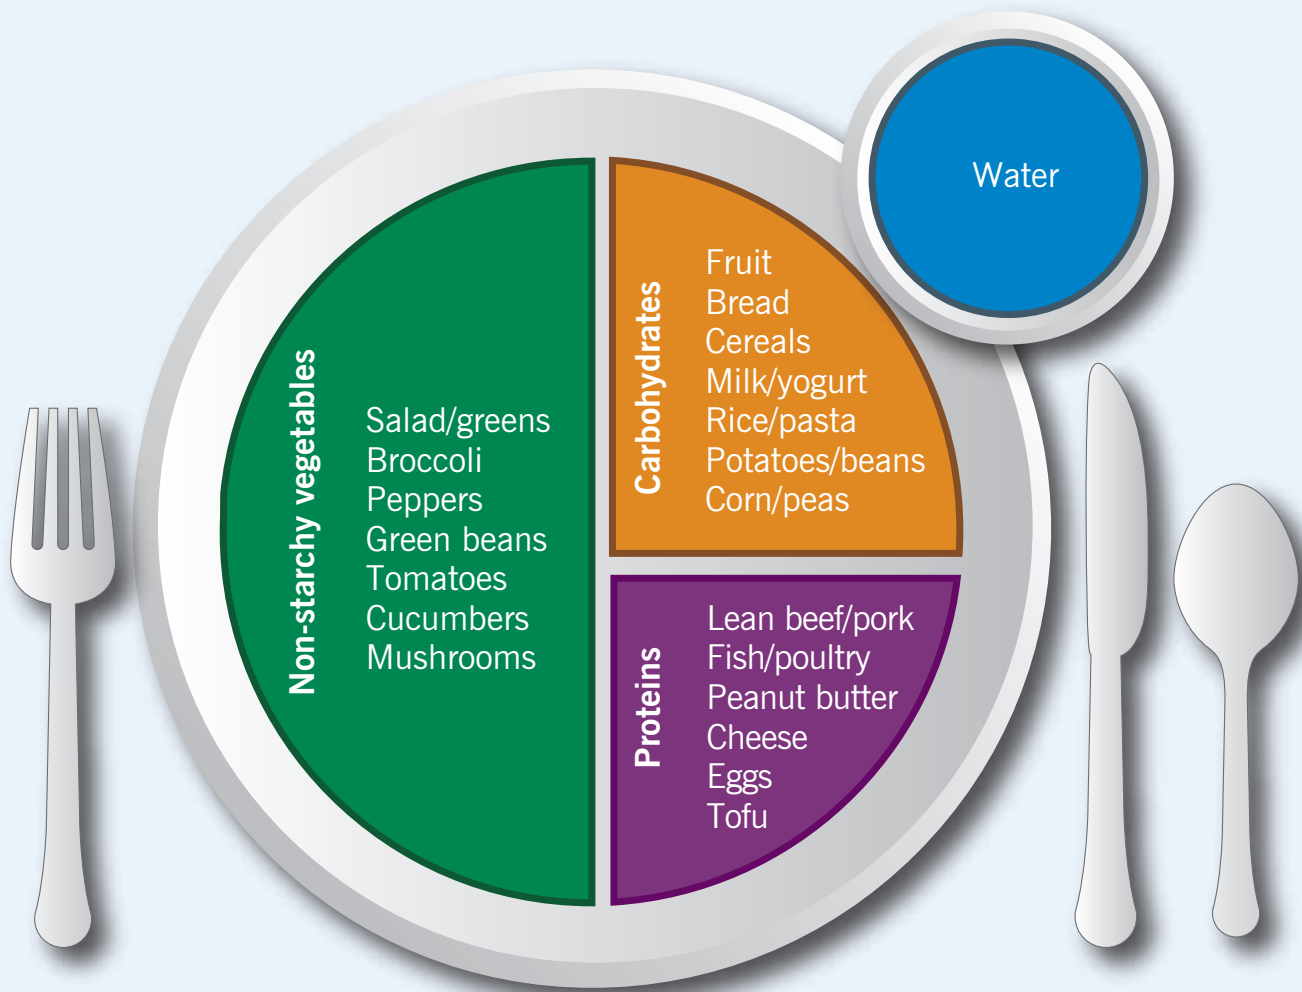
Water

Non-starchy vegetables

Salad/greens
Broccoli
Peppers
Green beans
Tomatoes
Cucumbers
Mushrooms

Carbohydrates

Fruit
Bread
Cereals
Milk/yogurt
Rice/pasta
Potatoes/beans
Corn/peas

Proteins

Lean beef/pork
Fish/poultry
Peanut butter
Cheese
Eggs
Tofu